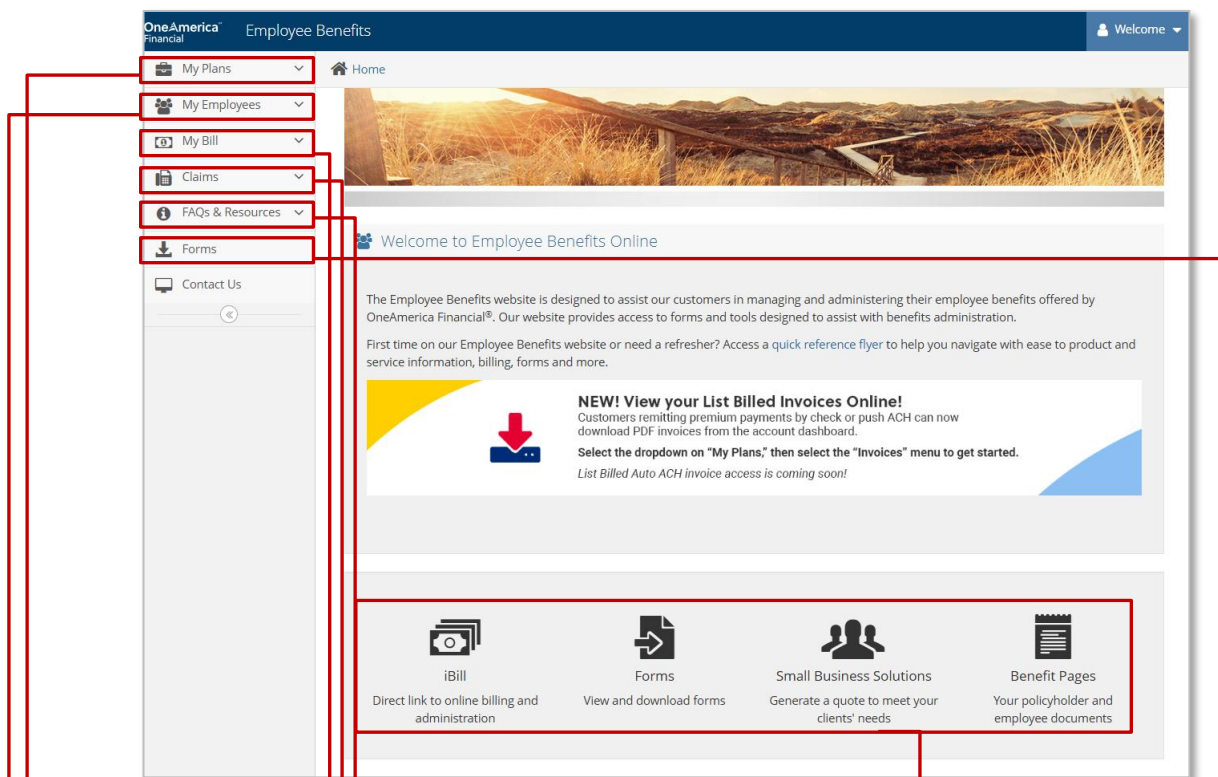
OneAmerica Financial
Employee Benefits
Welcome

My Plans
My Employees
My Bill
Claims
FAQs & Resources
Forms
Contact Us

Home

Welcome to Employee Benefits Online

The Employee Benefits website is designed to assist our customers in managing and administering their employee benefits offered by OneAmerica Financial®. Our website provides access to forms and tools designed to assist with benefits administration.

First time on our Employee Benefits website or need a refresher? Access a quick reference flyer to help you navigate with ease to product and service information, billing, forms and more.

NEW! View your List Billed Invoices Online!
Customers remitting premium payments by check or push ACH can now download PDF invoices from the account dashboard.
Select the dropdown on "My Plans," then select the "Invoices" menu to get started.
List Billed Auto ACH invoice access is coming soon!

iBill
Direct link to online billing and administration

Forms
View and download forms

Small Business Solutions
Generate a quote to meet your clients' needs

Benefit Pages
Your policyholder and employee documents